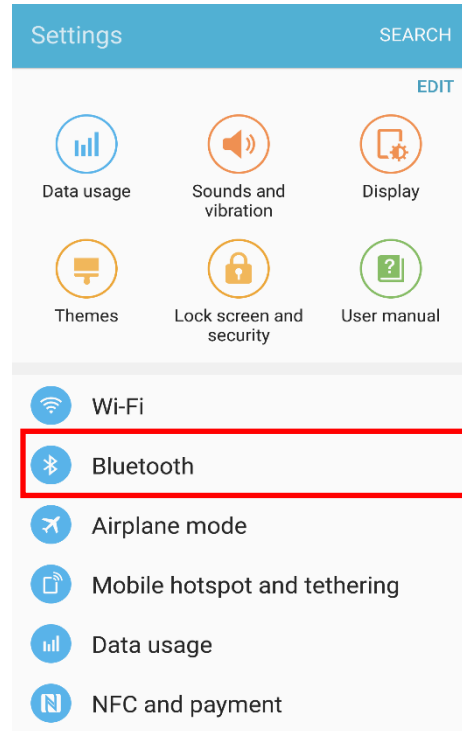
Settings SEARCH

EDIT

Data usage

Sounds and vibration

Display

Themes

Lock screen and security

User manual

Wi-Fi

Bluetooth

Airplane mode

Mobile hotspot and tethering

Data usage

NFC and payment